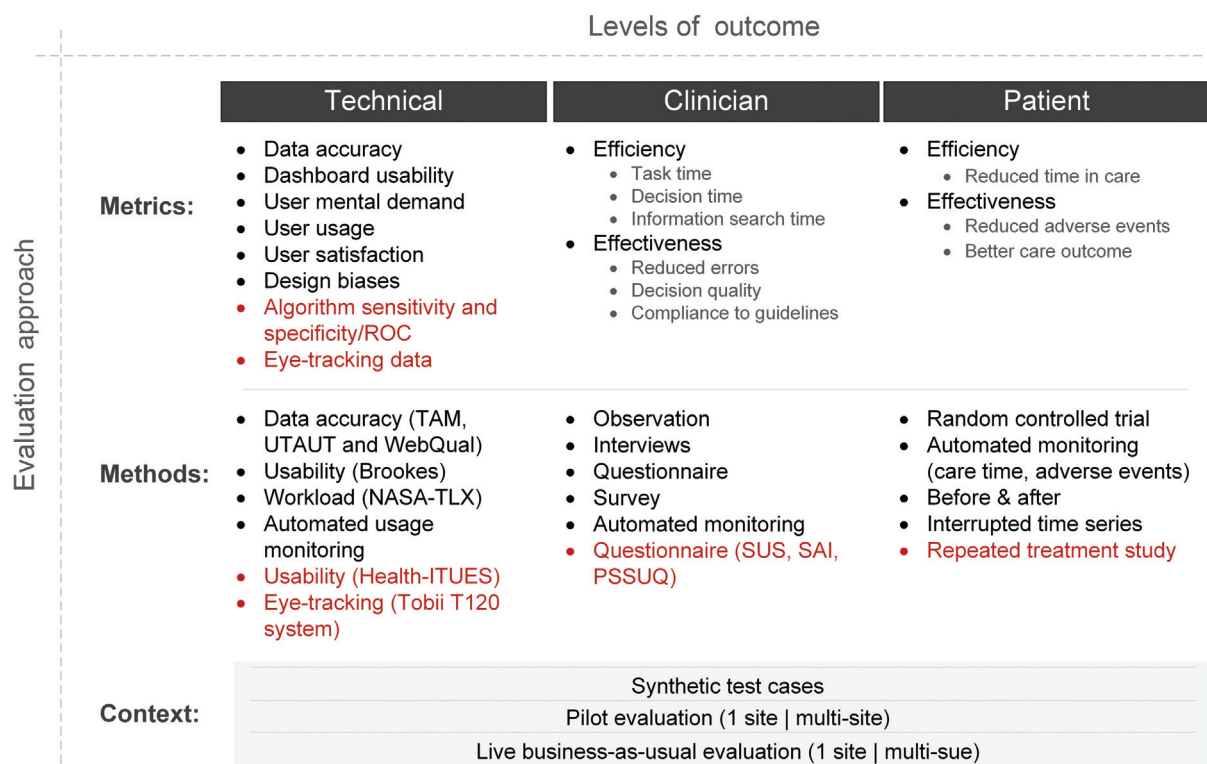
Levels of outcome

Evaluation approach

| | Technical | Clinician | Patient |
|---|---|---|---|
| Metrics: | • Data accuracy<br>• Dashboard usability<br>• User mental demand<br>• User usage<br>• User satisfaction<br>• Design biases<br>• Algorithm sensitivity and specificity/ROC<br>• Eye-tracking data | • Efficiency<br>• Task time<br>• Decision time<br>• Information search time<br>• Effectiveness<br>• Reduced errors<br>• Decision quality<br>• Compliance to guidelines | • Efficiency<br>• Reduced time in care<br>• Effectiveness<br>• Reduced adverse events<br>• Better care outcome |
| Methods: | • Data accuracy (TAM, UTAUT and WebQual)<br>• Usability (Brookes)<br>• Workload (NASA-TLX)<br>• Automated usage monitoring<br>• Usability (Health-ITUES)<br>• Eye-tracking (Tobii T120 system) | • Observation<br>• Interviews<br>• Questionnaire<br>• Survey<br>• Automated monitoring<br>• Questionnaire (SUS, SAI, PSSUQ) | • Random controlled trial<br>• Automated monitoring (care time, adverse events)<br>• Before & after<br>• Interrupted time series<br>• Repeated treatment study |

Context:
Synthetic test cases
Pilot evaluation (1 site | multi-site)
Live business-as-usual evaluation (1 site | multi-sue)